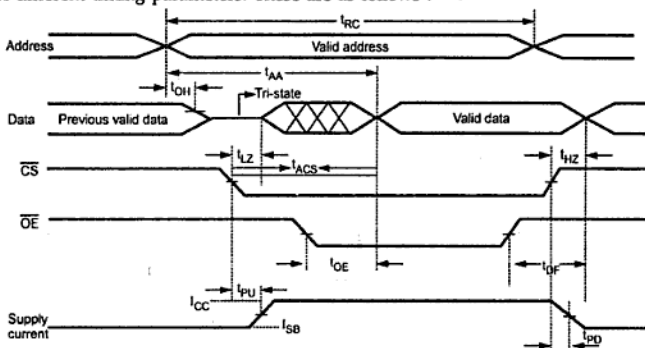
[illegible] timing parameters. These are as follows : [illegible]

$t_{RC}$

Address

Valid address

$t_{AA}$

$t_{OH}$

Tri-state

Data

Previous valid data

Valid data

$t_{LZ}$

$t_{ACS}$

$t_{HZ}$

$\overline{CS}$

$\overline{OE}$

$t_{OE}$

$t_{DF}$

$t_{PU}$

$I_{CC}$

Supply current

$I_{SB}$

$t_{PD}$